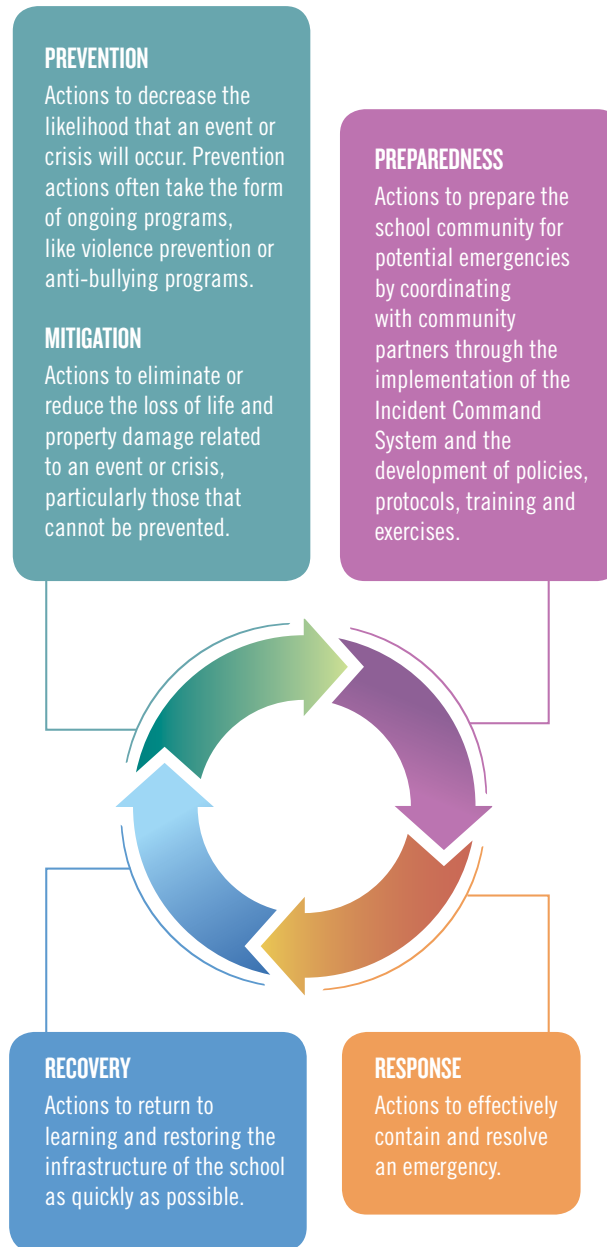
PREVENTION
Actions to decrease the likelihood that an event or crisis will occur. Prevention actions often take the form of ongoing programs, like violence prevention or anti-bullying programs.

MITIGATION
Actions to eliminate or reduce the loss of life and property damage related to an event or crisis, particularly those that cannot be prevented.

PREPAREDNESS
Actions to prepare the school community for potential emergencies by coordinating with community partners through the implementation of the Incident Command System and the development of policies, protocols, training and exercises.

RECOVERY
Actions to return to learning and restoring the infrastructure of the school as quickly as possible.

RESPONSE
Actions to effectively contain and resolve an emergency.